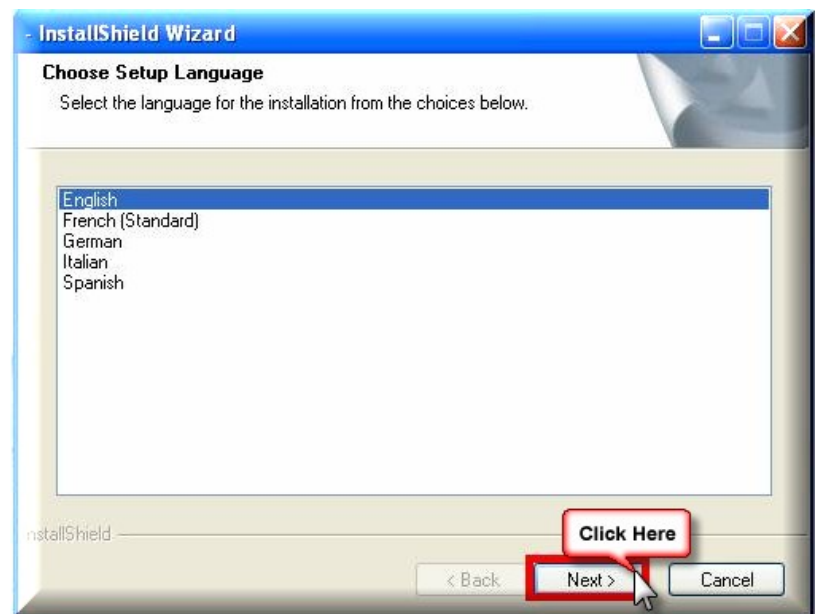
- InstallShield Wizard

Choose Setup Language

Select the language for the installation from the choices below.

English
French (Standard)
German
Italian
Spanish

nstallShield

Click Here

< Back

Next >

Cancel